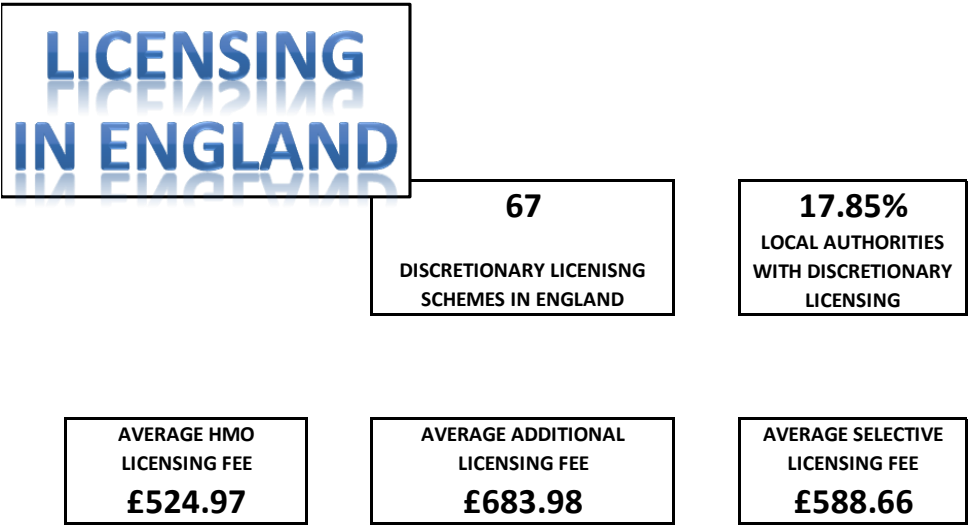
LICENSING IN ENGLAND

67

DISCRETIONARY LICENISNG SCHEMES IN ENGLAND

17.85%

LOCAL AUTHORITIES WITH DISCRETIONARY LICENSING

AVERAGE HMO LICENSING FEE

£524.97

AVERAGE ADDITIONAL LICENSING FEE

£683.98

AVERAGE SELECTIVE LICENSING FEE

£588.66